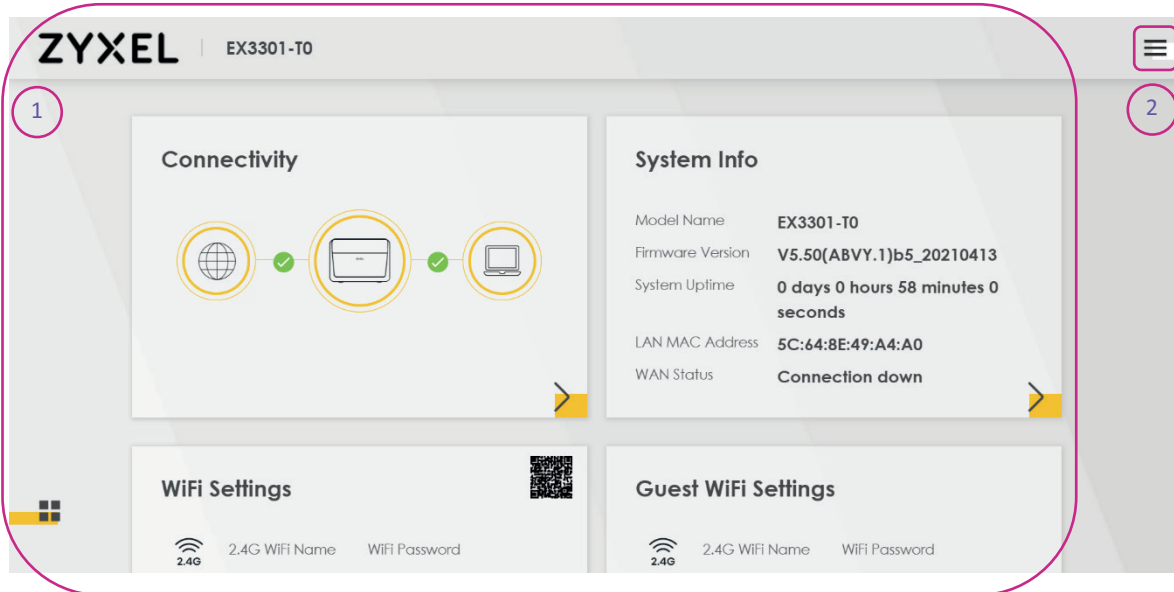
ZYXEL | EX3301-T0

1

2

Connectivity

System Info

Model Name EX3301-T0

Firmware Version V5.50(ABVY.1)b5_20210413

System Uptime 0 days 0 hours 58 minutes 0 seconds

LAN MAC Address 5C:64:8E:49:A4:A0

WAN Status Connection down

WiFi Settings

2.4G 2.4G WiFi Name WiFi Password

Guest WiFi Settings

2.4G 2.4G WiFi Name WiFi Password